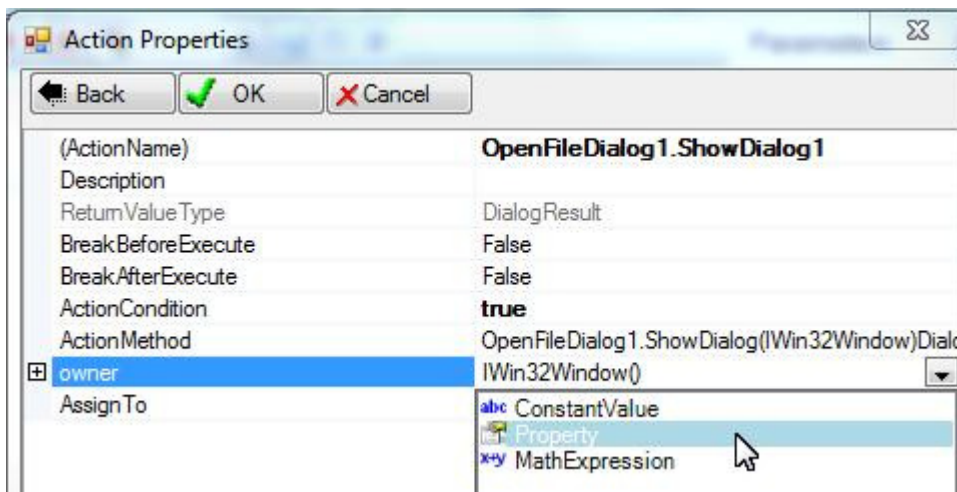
Action Properties

Back
OK
Cancel

| | |
|---|---|
| (ActionName) | OpenFileDialog1.ShowDialog1 |
| Description | |
| ReturnValueType | DialogResult |
| BreakBeforeExecute | False |
| BreakAfterExecute | False |
| ActionCondition | true |
| ActionMethod | OpenFileDialog1.ShowDialog(IWin32Window)Dialo |
| owner | IWin32Window() |
| AssignTo | |

abc ConstantValue
Property
x+y MathExpression